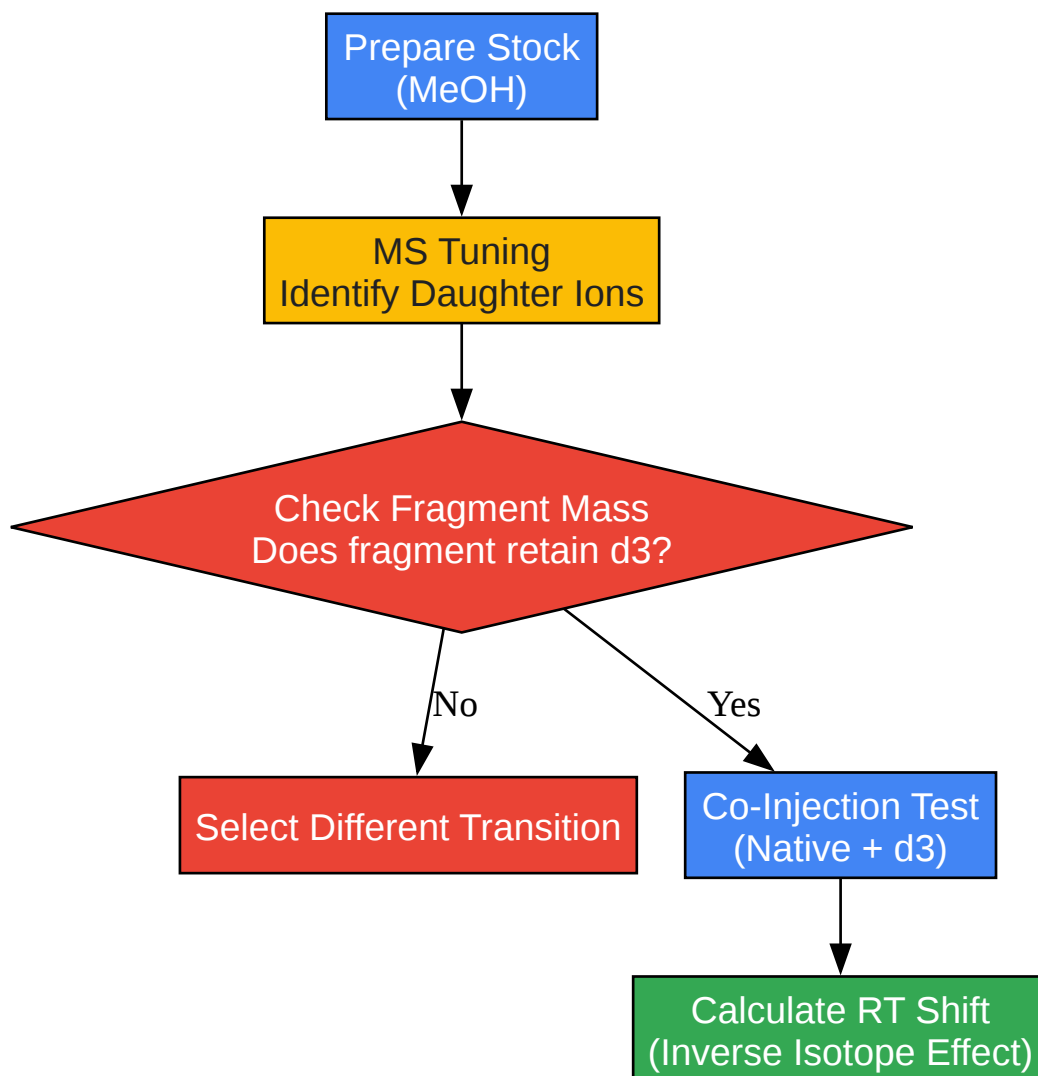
Prepare Stock
(MeOH)

MS Tuning
Identify Daughter Ions

Check Fragment Mass
Does fragment retain d3?

No

Yes

Select Different Transition

Co-Injection Test
(Native + d3)

Calculate RT Shift
(Inverse Isotope Effect)